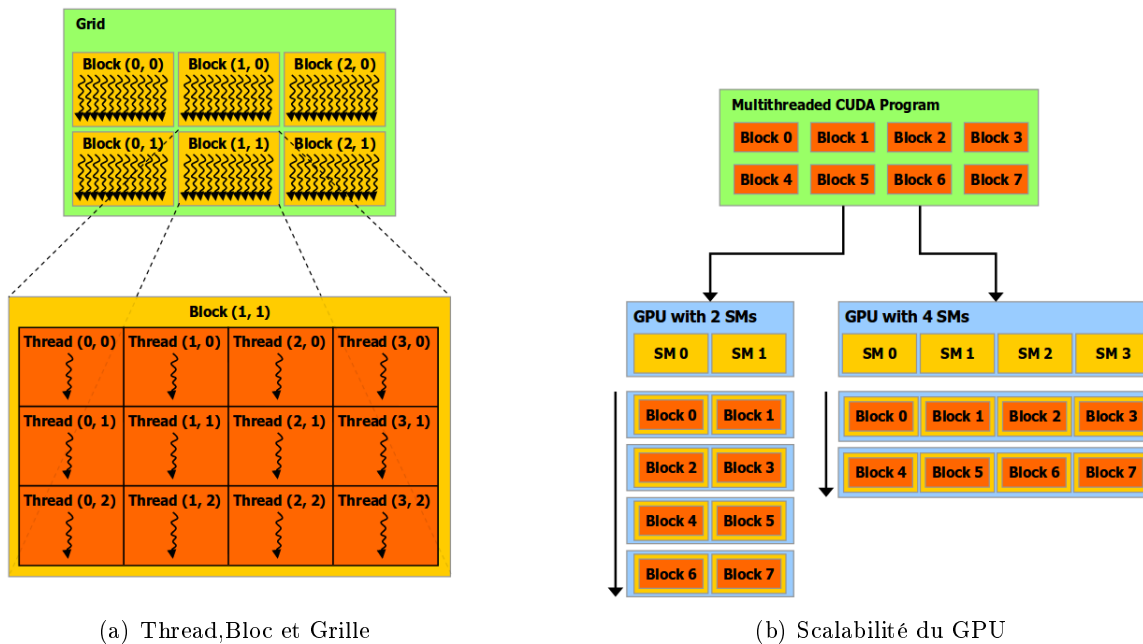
Grid

Block (0, 0) Block (1, 0) Block (2, 0)

Block (0, 1) Block (1, 1) Block (2, 1)

Block (1, 1)

| Thread (0, 0) | Thread (1, 0) | Thread (2, 0) | Thread (3, 0) |
|---|---|---|---|
| Thread (0, 1) | Thread (1, 1) | Thread (2, 1) | Thread (3, 1) |
| Thread (0, 2) | Thread (1, 2) | Thread (2, 2) | Thread (3, 2) |

(a) Thread,Bloc et Grille

Multithreaded CUDA Program

Block 0 Block 1 Block 2 Block 3

Block 4 Block 5 Block 6 Block 7

GPU with 2 SMs

SM 0 SM 1

Block 0 Block 1

Block 2 Block 3

Block 4 Block 5

Block 6 Block 7

GPU with 4 SMs

SM 0 SM 1 SM 2 SM 3

Block 0 Block 1 Block 2 Block 3

Block 4 Block 5 Block 6 Block 7

(b) Scalabilité du GPU